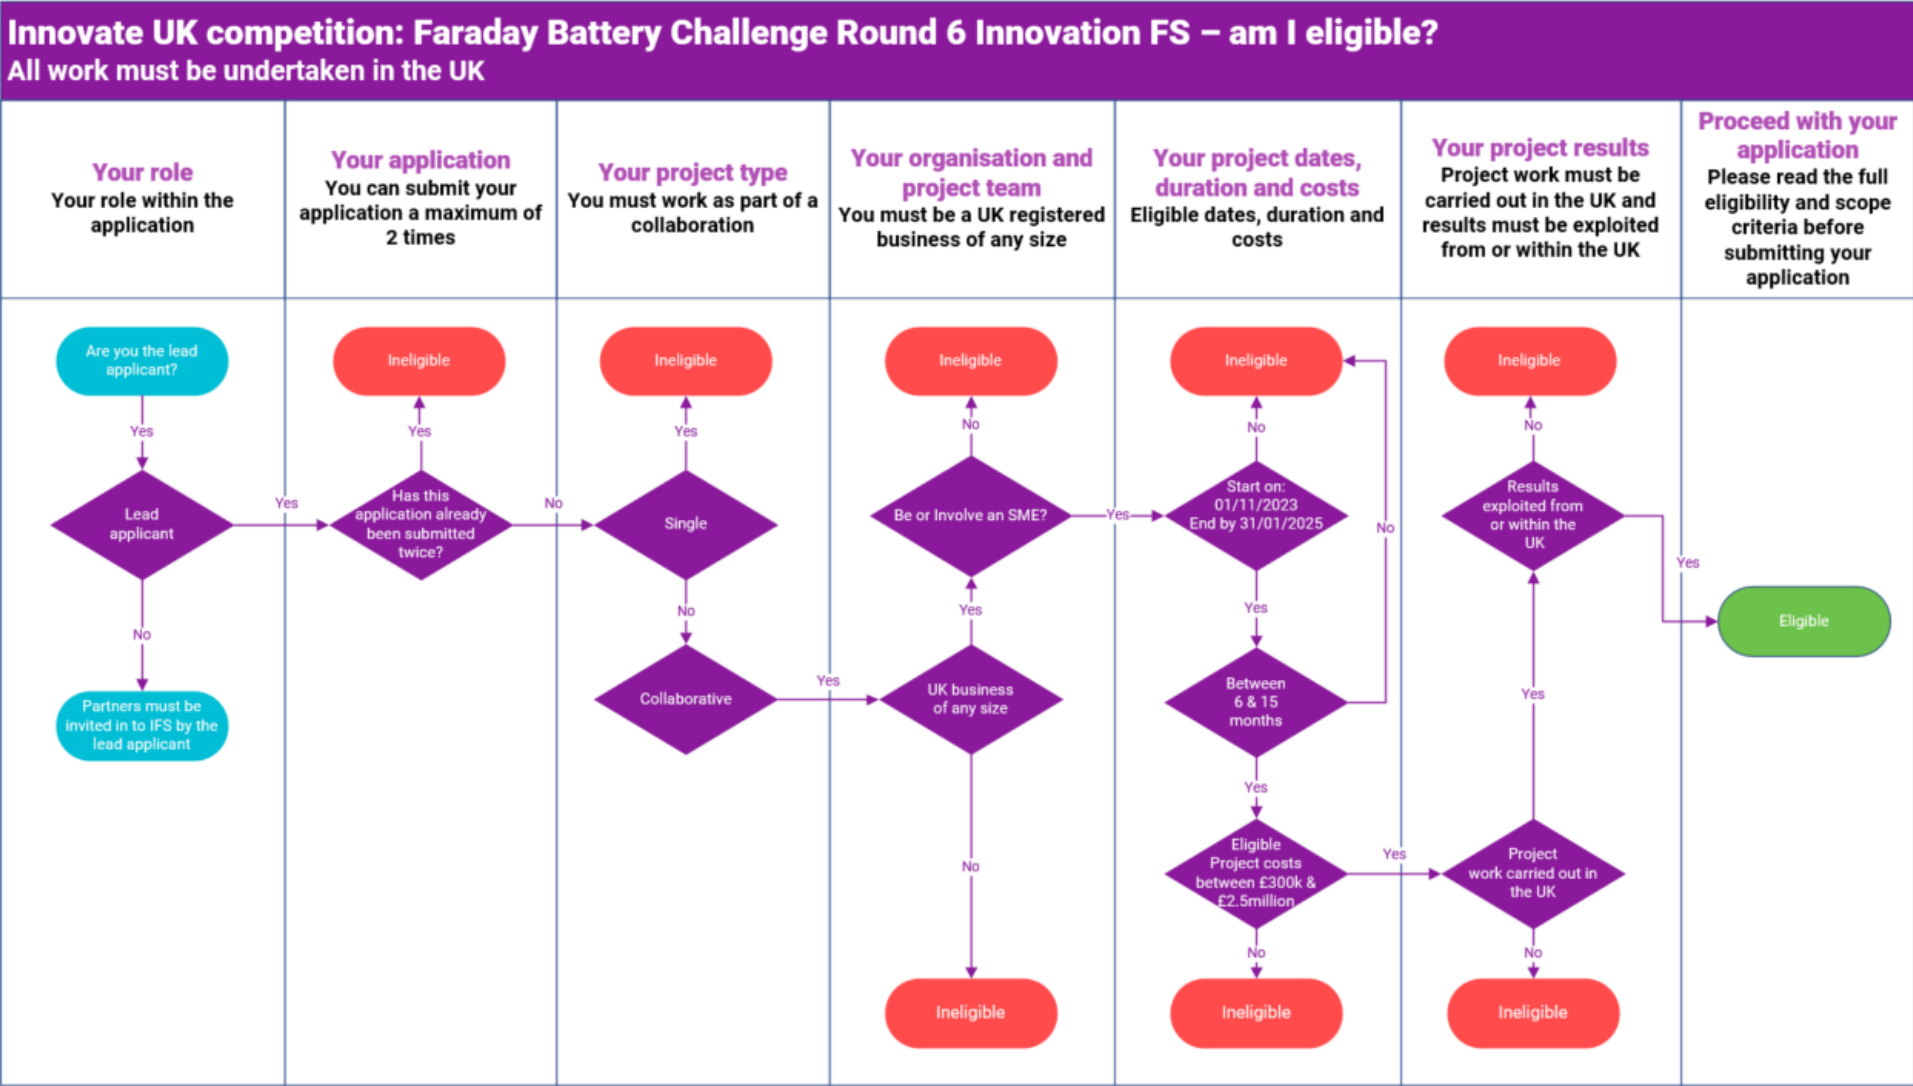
Innovate UK competition: Faraday Battery Challenge Round 6 Innovation FS – am I eligible?
All work must be undertaken in the UK

Your role
Your role within the application

Are you the lead applicant?
Yes
Lead applicant
No
Partners must be invited in to IFS by the lead applicant
Yes

Your application
You can submit your application a maximum of 2 times

Ineligible
Yes
Has this application already been submitted twice?
No

Your project type
You must work as part of a collaboration

Ineligible
Yes
Single
No
Collaborative
Yes

Your organisation and project team
You must be a UK registered business of any size

Ineligible
No
Be or Involve an SME?
Yes
UK business of any size
No
Ineligible
Yes

Your project dates, duration and costs
Eligible dates, duration and costs

Ineligible
No
Start on: 01/11/2023 End by 31/01/2025
No
Yes
Between 6 & 15 months
Yes
Eligible Project costs between £300k & £2.5million
No
Ineligible
Yes

Your project results
Project work must be carried out in the UK and results must be exploited from or within the UK

Ineligible
No
Results exploited from or within the UK
Yes
Project work carried out in the UK
No
Ineligible
Yes

Proceed with your application
Please read the full eligibility and scope criteria before submitting your application

Eligible